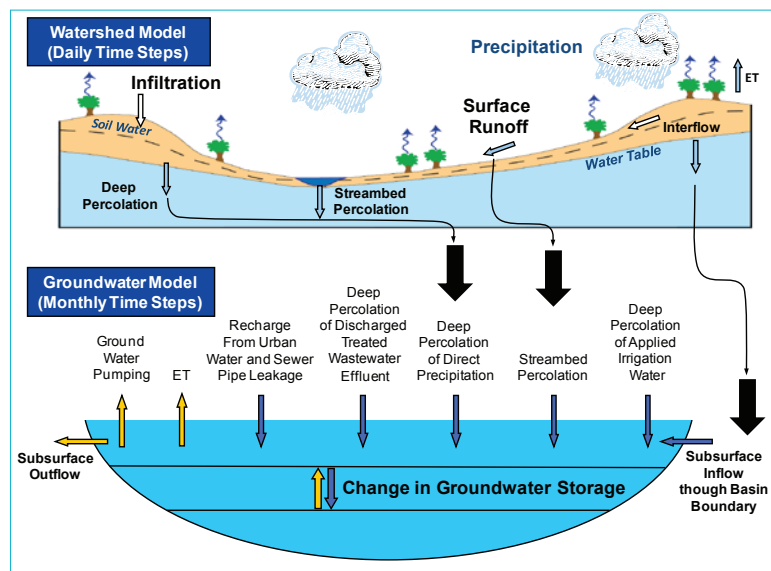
Watershed Model
(Daily Time Steps)

Precipitation

ET

Infiltration

Surface
Runoff

Soil Water

Interflow

Water Table

Deep
Percolation

Streambed
Percolation

Groundwater Model
(Monthly Time Steps)

Ground
Water
Pumping

ET

Recharge
From Urban
Water and Sewer
Pipe Leakage

Deep
Percolation
of Discharged
Treated
Wastewater
Effluent

Deep
Percolation
of Direct
Precipitation

Streambed
Percolation

Deep
Percolation
of Applied
Irrigation
Water

Subsurface
Outflow

Change in Groundwater Storage

Subsurface
Inflow
though Basin
Boundary